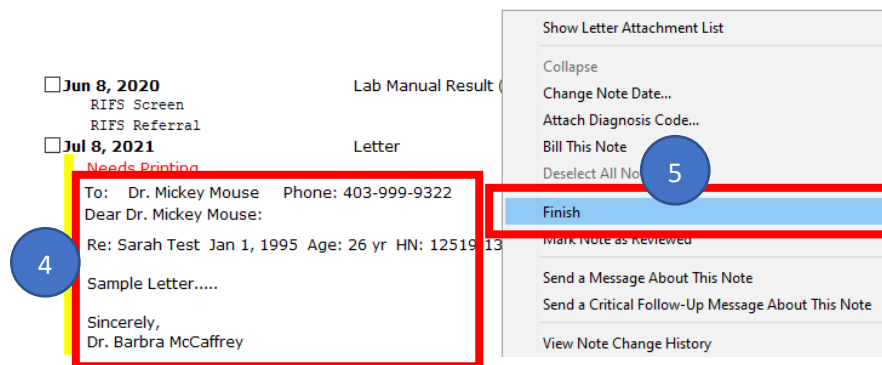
Jun 8, 2020
RIFS Screen
RIFS Referral

Lab Manual Result (

Jul 8, 2021

Letter

Needs Printing

To: Dr. Mickey Mouse Phone: 403-999-9322
Dear Dr. Mickey Mouse:

Re: Sarah Test Jan 1, 1995 Age: 26 yr HN: 12519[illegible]13

Sample Letter.....

Sincerely,
Dr. Barbra McCaffrey

4

Show Letter Attachment List

Collapse
Change Note Date...
Attach Diagnosis Code...
Bill This Note
Deselect All No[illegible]

5

Finish
Mark Note as Reviewed

Send a Message About This Note
Send a Critical Follow-Up Message About This Note

View Note Change History